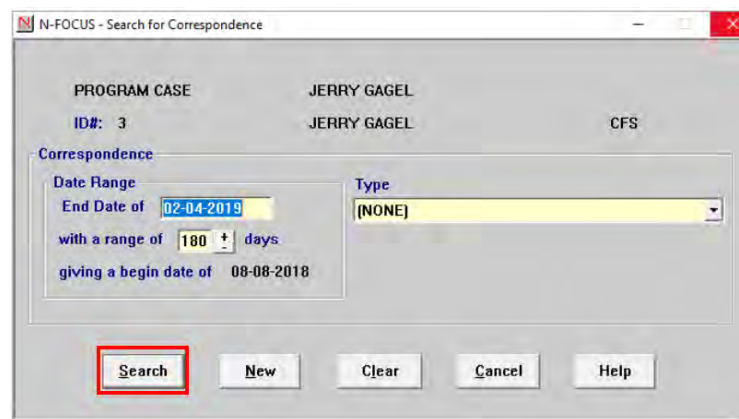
N-FOCUS - Search for Correspondence

PROGRAM CASE JERRY GAGEL

ID#: 3 JERRY GAGEL CFS

Correspondence

Date Range

End Date of 02-04-2019

with a range of 180 days

giving a begin date of 08-08-2018

Type

(NONE)

Search New Clear Cancel Help